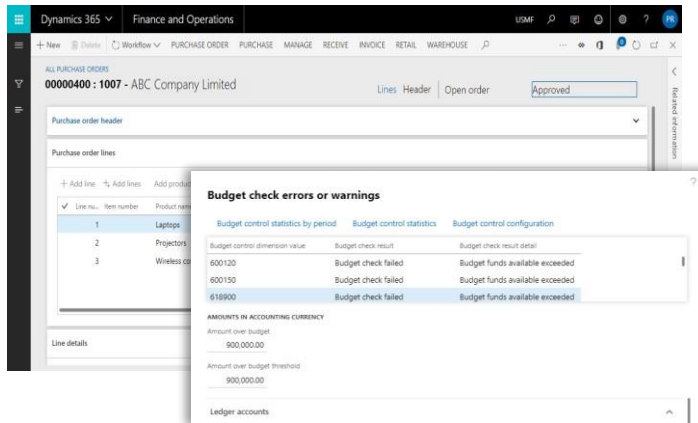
Dynamics 365 ∨ Finance and Operations USMF ? PR

+ New Delete Workflow ∨ PURCHASE ORDER PURCHASE MANAGE RECEIVE INVOICE RETAIL WAREHOUSE

ALL PURCHASE ORDERS
00000400 : 1007 - ABC Company Limited Lines Header Open order Approved

Related information

Purchase order header

Purchase order lines

+ Add line + Add lines Add product

| ✓ | Line nu... | Item number | Product name |
|---|---|---|---|
| | 1 | | Laptops |
| | 2 | | Projectors |
| | 3 | | Wireless co |

Line details

Budget check errors or warnings

Budget control statistics by period Budget control statistics Budget control configuration

| Budget control dimension value | Budget check result | Budget check result detail |
|---|---|---|
| 600120 | Budget check failed | Budget funds available exceeded |
| 600150 | Budget check failed | Budget funds available exceeded |
| 618900 | Budget check failed | Budget funds available exceeded |

AMOUNTS IN ACCOUNTING CURRENCY
Amount over budget
900,000.00
Amount over budget threshold
900,000.00

Ledger accounts